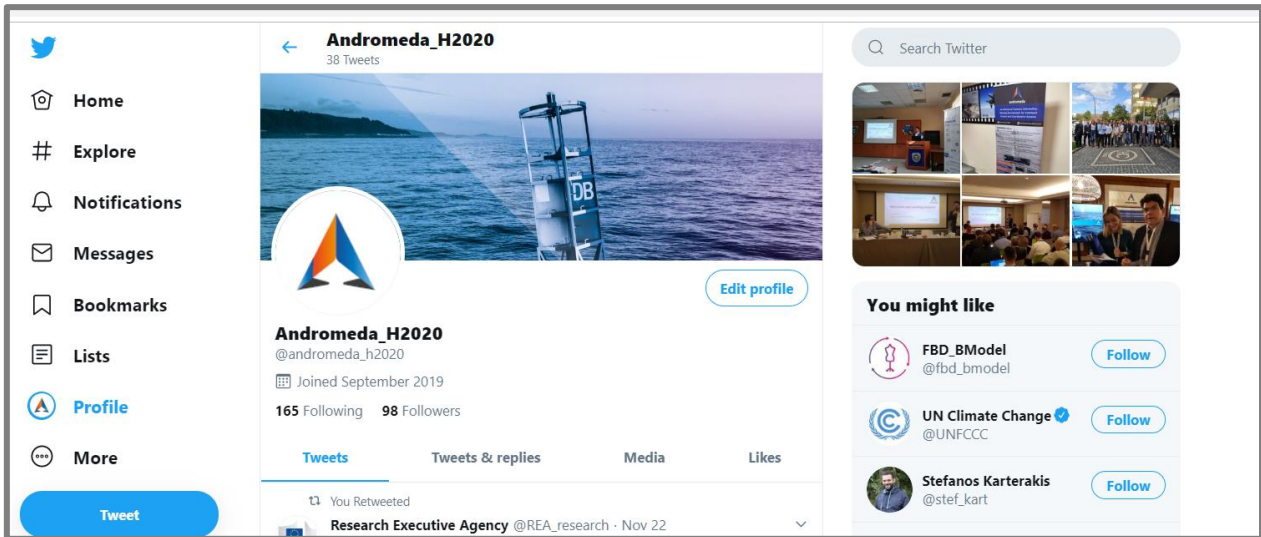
Home

Explore

Notifications

Messages

Bookmarks

Lists

Profile

More

Tweet

Andromeda_H2020
38 Tweets

DB

Edit profile

Andromeda_H2020
@andromeda_h2020

Joined September 2019

165 Following 98 Followers

Tweets Tweets & replies Media Likes

You Retweeted

Research Executive Agency @REA_research · Nov 22

Search Twitter

You might like

FBD_BModel
@fbd_bmodel
Follow

UN Climate Change
@UNFCCC
Follow

Stefanos Karterakis
@stef_kart
Follow